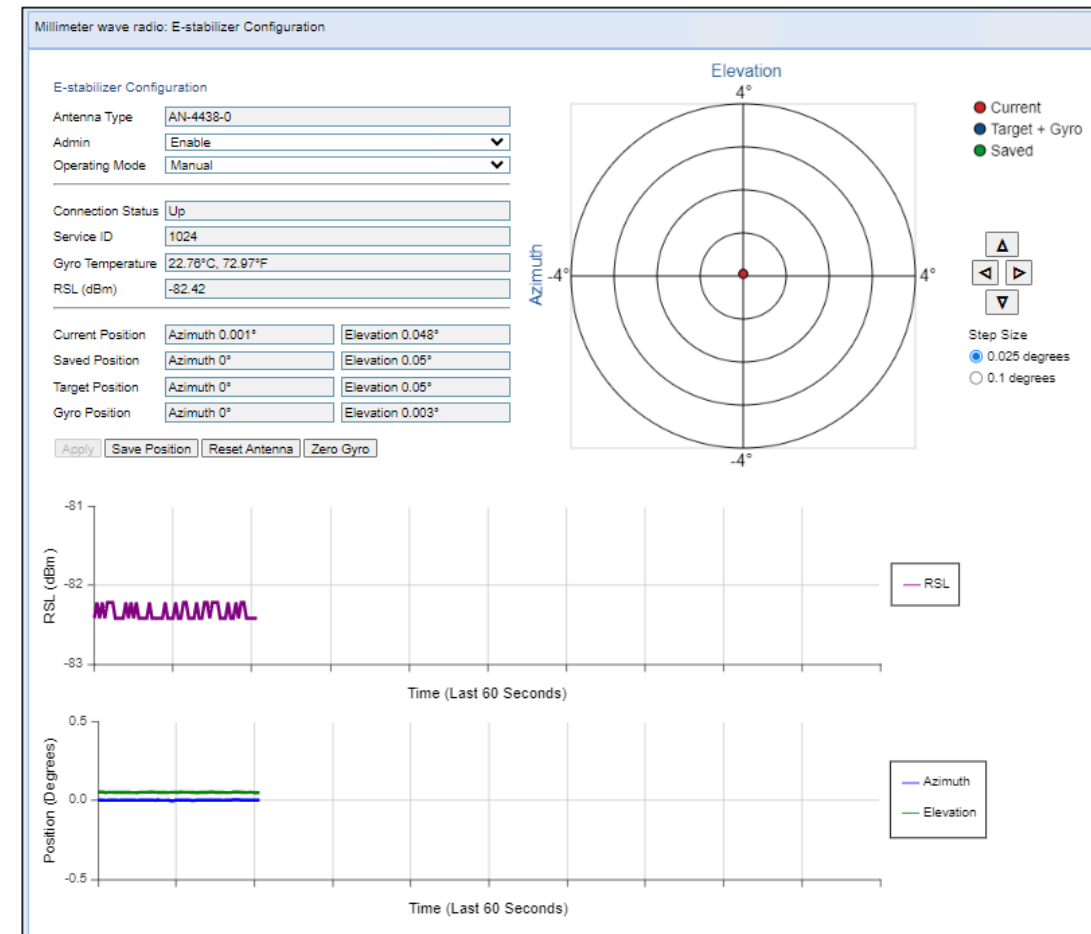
Millimeter wave radio: E-stabilizer Configuration

E-stabilizer Configuration

| | |
|---|---|
| Antenna Type | AN-4438-0 |
| Admin | Enable |
| Operating Mode | Manual |

| | |
|---|---|
| Connection Status | Up |
| Service ID | 1024 |
| Gyro Temperature | 22.76°C, 72.97°F |
| RSL (dBm) | -82.42 |

| | | |
|---|---|---|
| Current Position | Azimuth 0.001° | Elevation 0.048° |
| Saved Position | Azimuth 0° | Elevation 0.05° |
| Target Position | Azimuth 0° | Elevation 0.05° |
| Gyro Position | Azimuth 0° | Elevation 0.003° |

Apply Save Position Reset Antenna Zero Gyro

Elevation
4°
Azimuth
-4°
4°
-4°

Current
Target + Gyro
Saved

Δ
◁ ▷
∇

Step Size
0.025 degrees
0.1 degrees

-81
-82
-83
RSL (dBm)
Time (Last 60 Seconds)
RSL

0.5
0.0
-0.5
Position (Degrees)
Time (Last 60 Seconds)
Azimuth
Elevation